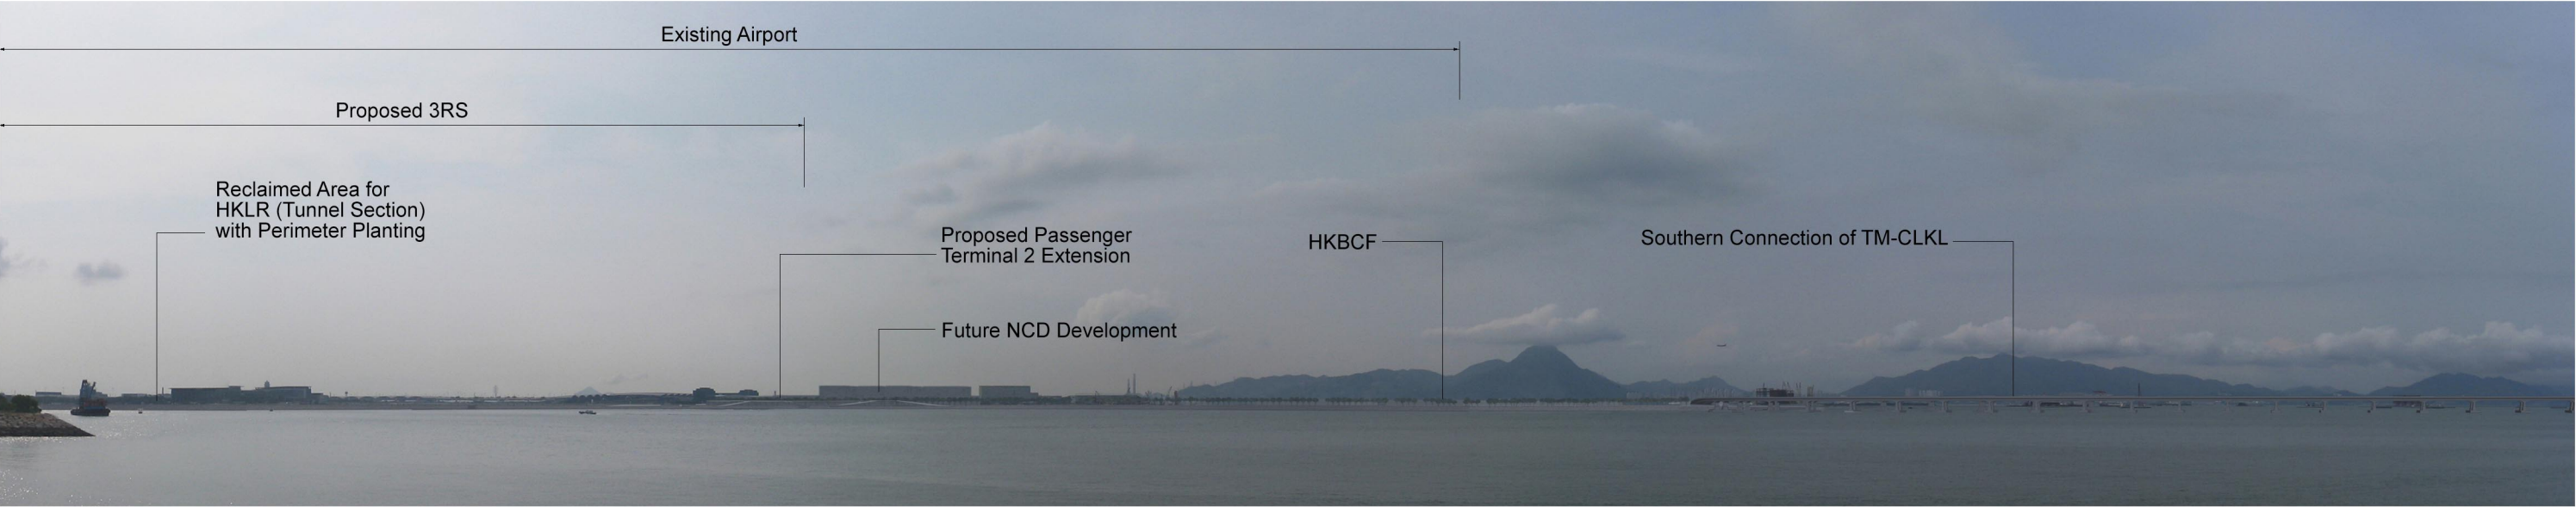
Existing Airport

Proposed 3RS

Reclaimed Area for HKLR (Tunnel Section) with Perimeter Planting

Proposed Passenger Terminal 2 Extension

HKBCF

Southern Connection of TM-CLKL

Future NCD Development